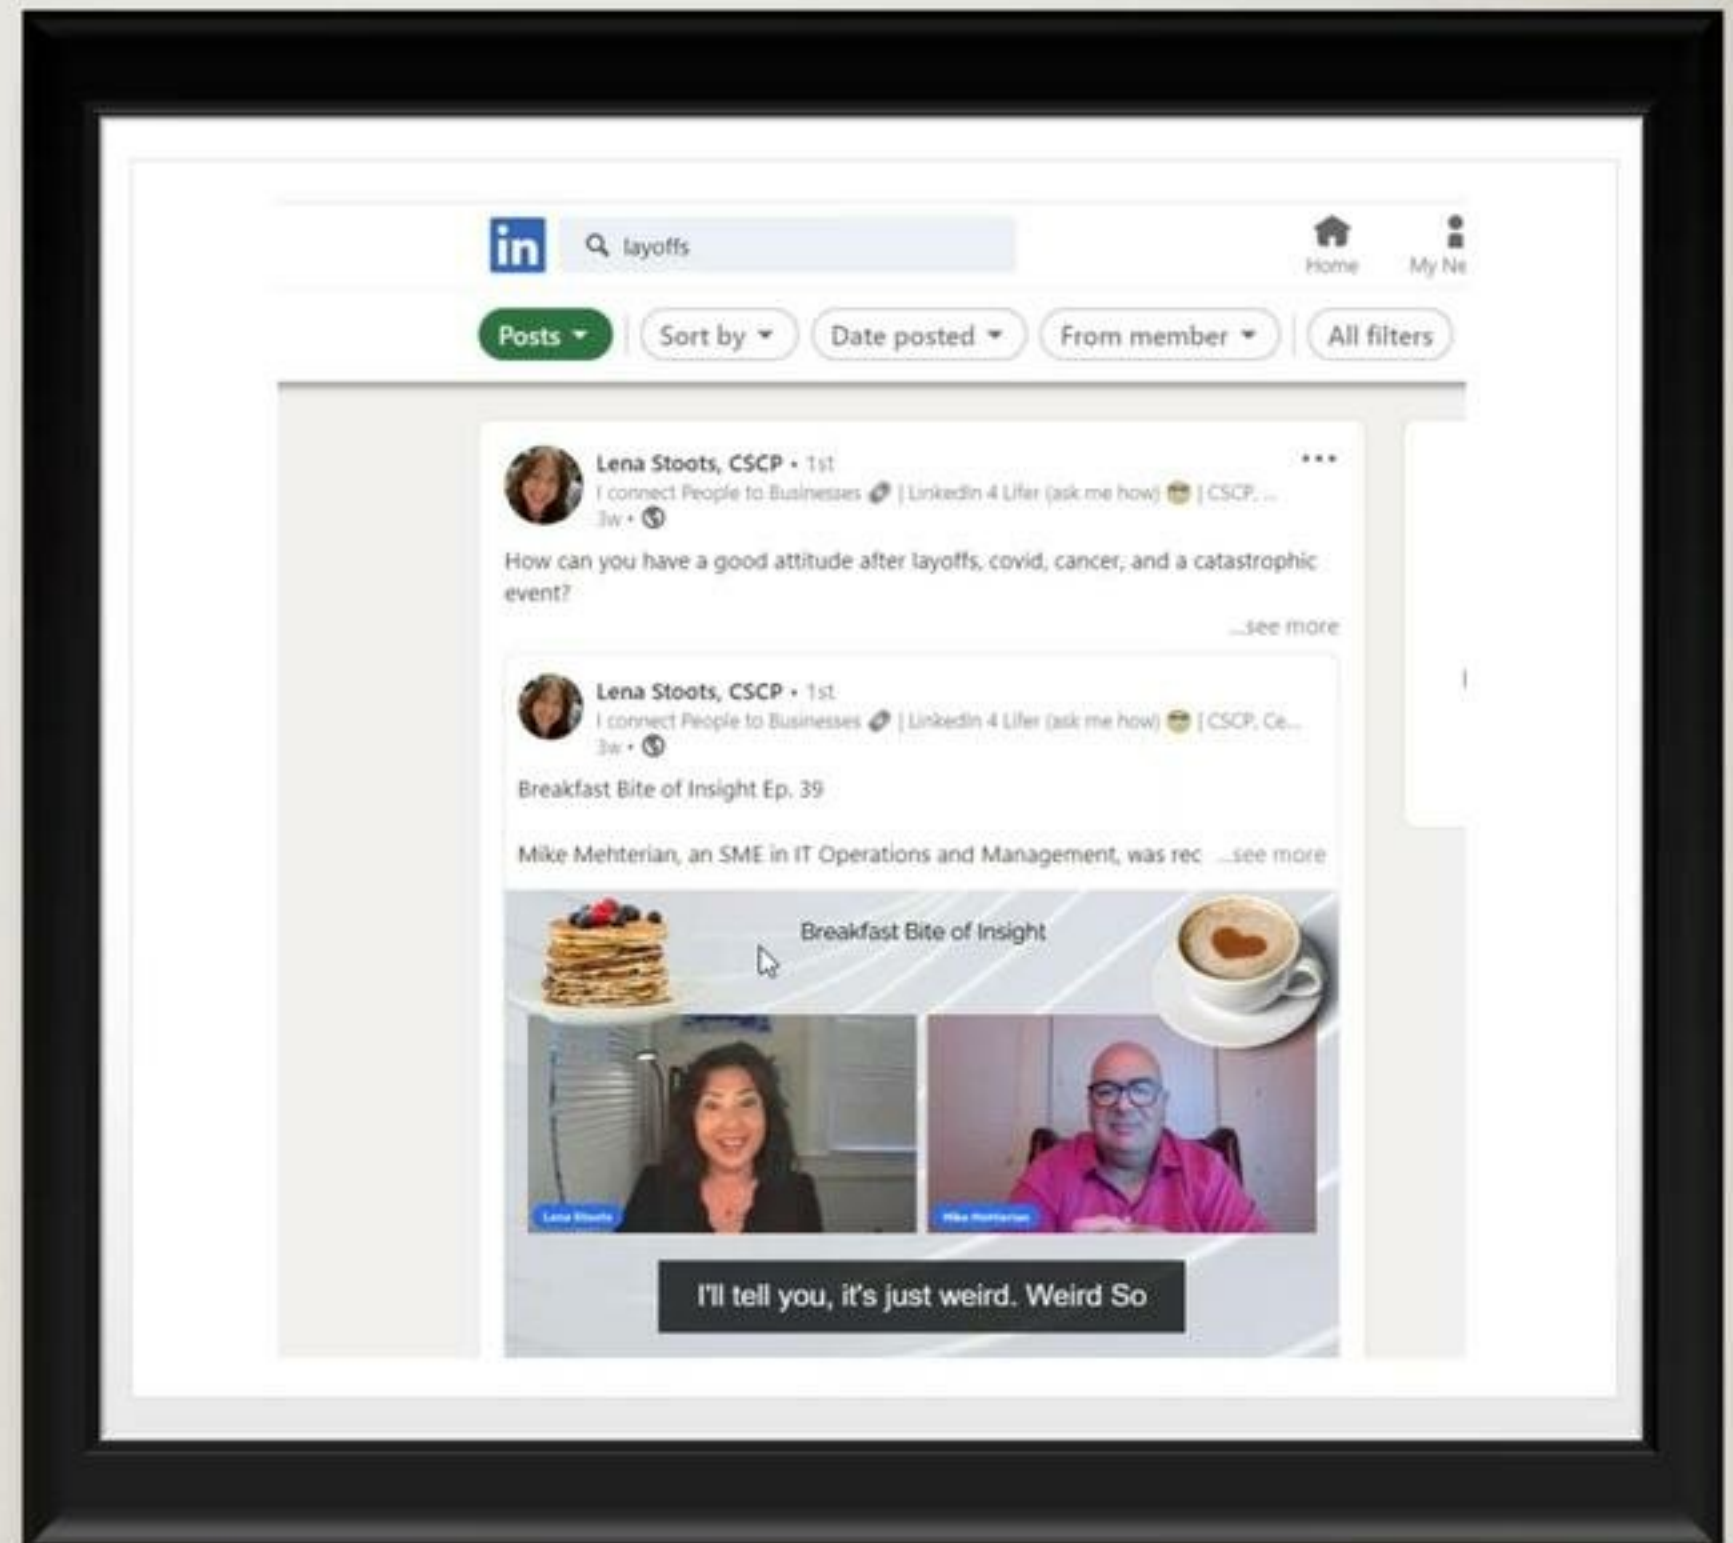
in

layoffs

Home

My Ne

Posts

Sort by

Date posted

From member

All filters

Lena Stoots, CSCP • 1st
I connect People to Businesses | LinkedIn 4 Lifer (ask me how) | CSCP, ...
3w •

How can you have a good attitude after layoffs, covid, cancer, and a catastrophic event?

...see more

Lena Stoots, CSCP • 1st
I connect People to Businesses | LinkedIn 4 Lifer (ask me how) | CSCP, Ce...
3w •

Breakfast Bite of Insight Ep. 39

Mike Mehterian, an SME in IT Operations and Management, was rec ...see more

Breakfast Bite of Insight

Lena Stoots

Mike Mehterian

I'll tell you, it's just weird. Weird So